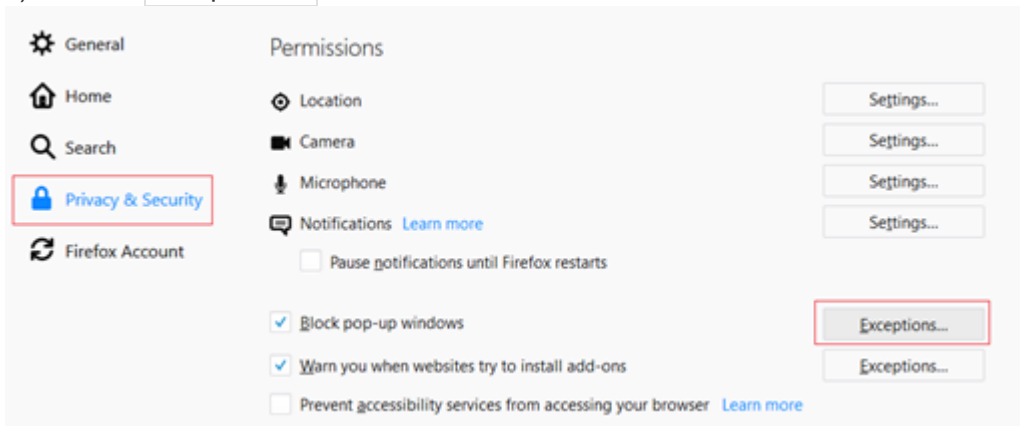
General
Home
Search
Privacy & Security
Firefox Account

Permissions

Location Settings...
Camera Settings...
Microphone Settings...
Notifications Learn more Settings...

Pause notifications until Firefox restarts

Block pop-up windows Exceptions...
Warn you when websites try to install add-ons Exceptions...
Prevent accessibility services from accessing your browser Learn more